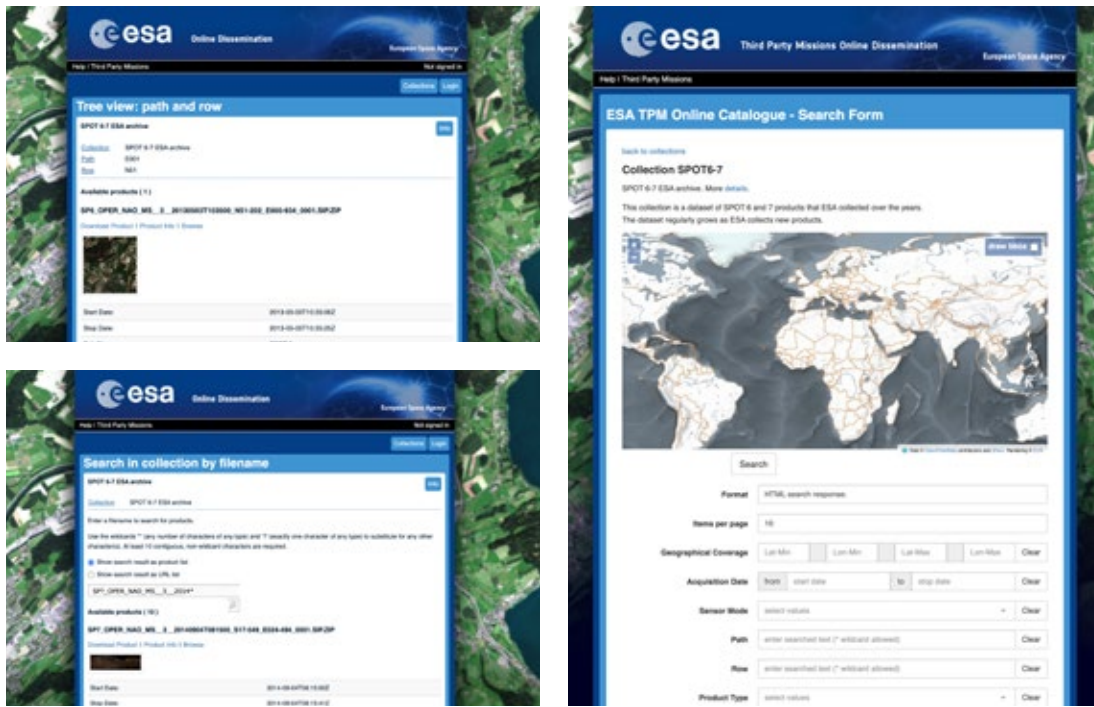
esa Online Dissemination European Space Agency

Help / Third Party Missions Not signed in

Collections Login

Tree view: path and row

SPOT 6-7 ESA archive

Info

Collection SPOT 6-7 ESA archive
Path E001
Row N61

Available products ( 1 )

SP6_OPER_NAO_MS__3__20130507T103500_N51-202_E000-934_0001.SIP.ZIP

Download Product | Product Info | Browse

| Start Date | 2013-05-07T10:35:05Z |
|---|---|
| Stop Date | 2013-05-07T10:35:05Z |

esa Online Dissemination European Space Agency

Help / Third Party Missions Not signed in

Collections Login

Search in collection by filename

SPOT 6-7 ESA archive

Info

Collection SPOT 6-7 ESA archive

Enter a filename to search for products.

Use the wildcards '*' (any number of characters of any type) and '?' (exactly one character of any type) to substitute for any other character(s). At least 10 contiguous, non-wildcard characters are required.

Show search result as product list
Show search result as URL list

SP7_OPER_NAO_MS__3__2014*

Available products ( 16 )

SP7_OPER_NAO_MS__3__20140804T081500_S17-049_E024-494_0001.SIP.ZIP

Download Product | Product Info | Browse

| Start Date | 2014-08-04T08:15:00Z |
|---|---|
| Stop Date | 2014-08-04T08:15:41Z |

esa Third Party Missions Online Dissemination European Space Agency

Help / Third Party Missions

ESA TPM Online Catalogue - Search Form

back to collections

Collection SPOT6-7

SPOT-6-7 ESA archive. More details.

This collection is a dataset of SPOT-6 and 7 products that ESA collected over the years.
The dataset regularly grows as ESA collects new products.

draw bbox

Search

Format HTML search response
Items per page 10
Geographical Coverage Lat-Min Lon-Min Lat-Max Lon-Max Clear
Acquisition Date from start date to stop date Clear
Sensor Mode select values Clear
Path enter searched text (* wildcard allowed) Clear
Row enter searched text (* wildcard allowed) Clear
Product Type select values Clear